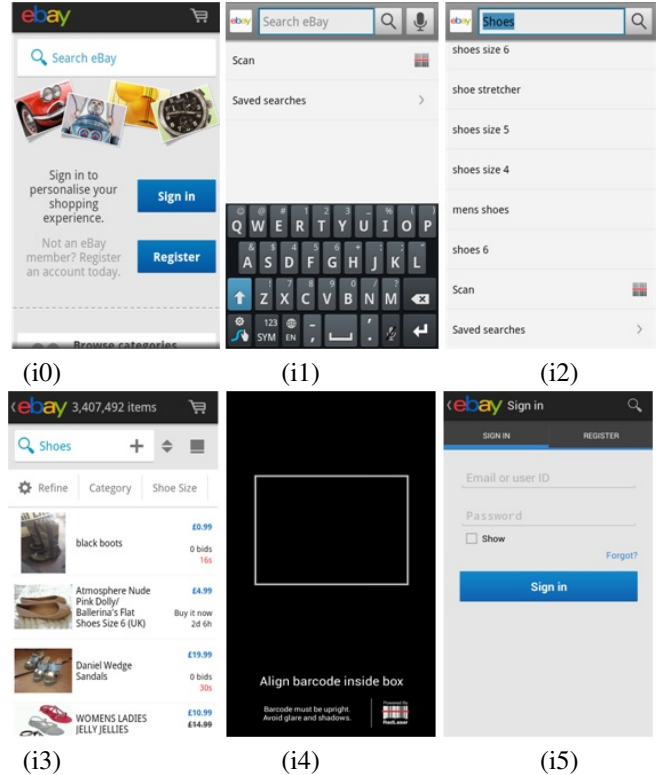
ebay

Search eBay

Sign in to personalise your shopping experience.

Sign in

Not an eBay member? Register an account today.

Register

Browse categories

(i0)

ebay Search eBay

Scan

Saved searches

Q W E R T Y U I O P
A S D F G H J K L
Z X C V B N M
SYM EN

(i1)

ebay Shoes

shoes size 6

shoe stretcher

shoes size 5

shoes size 4

mens shoes

shoes 6

Scan

Saved searches

(i2)

ebay 3,407,492 items

Shoes

Refine Category Shoe Size

black boots £0.99 0 bids 16s

Atmosphere Nude Pink Dolly/ Ballerina's Flat Shoes Size 6 (UK) £4.99 Buy it now 2d 6h

Daniel Wedge Sandals £19.99 0 bids 30s

WOMENS LADIES JELLY JELLIES £10.99 £14.99

(i3)

Align barcode inside box

Barcode must be upright. Avoid glare and shadows.

Powered by RedLaser

(i4)

ebay Sign in

SIGN IN REGISTER

Email or user ID

Password

Show

Forgot?

Sign in

(i5)